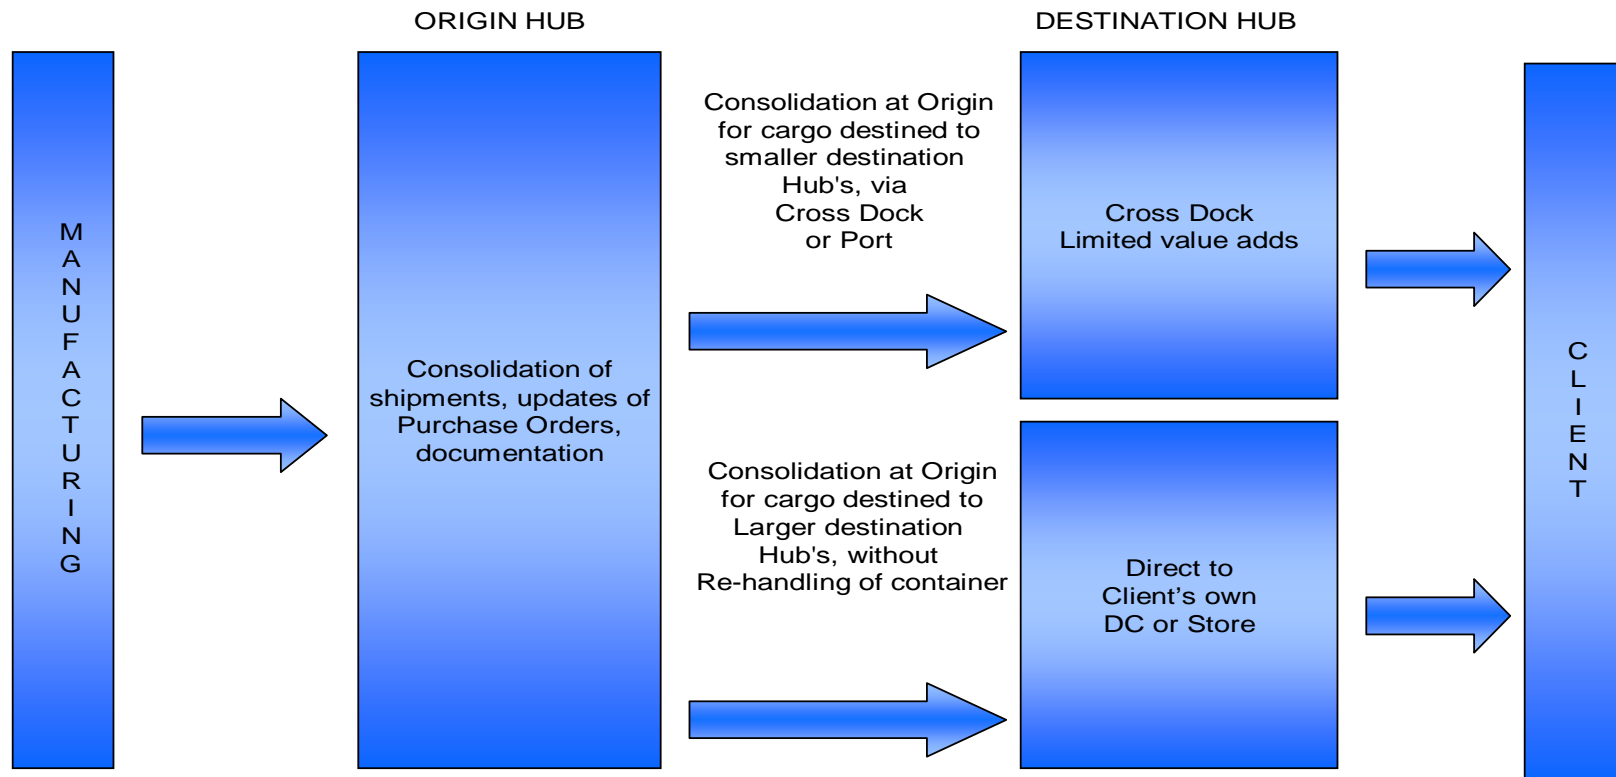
ORIGIN HUB

DESTINATION HUB

MANUFACTURING

Consolidation of shipments, updates of Purchase Orders, documentation

Consolidation at Origin for cargo destined to smaller destination Hub's, via Cross Dock or Port

Cross Dock Limited value adds

Consolidation at Origin for cargo destined to Larger destination Hub's, without Re-handling of container

Direct to Client’s own DC or Store

CLIENT